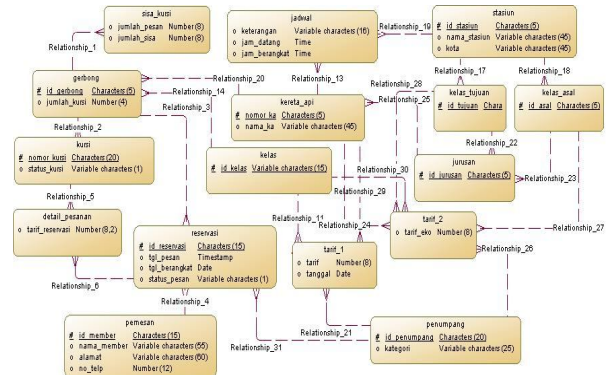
sisa_kursi
o jumlah_pesan Number(8)
o jumlah_sisa Number(8)

Relationship_1

gerbong
# id_gerbong Characters (5)
o jumlah_kursi Number(4)

Relationship_2

kursi
# nomor kursi Characters (20)
o status_kursi Variable characters (1)

Relationship_5

detail_pesanan
o tarif_reservasi Number(8,2)

Relationship_6

jadwal
o keterangan Variable characters (16)
o jam_datang Time
o jam_berangkat Time

Relationship_20
Relationship_14
Relationship_3
Relationship_13

kereta_api
# nomor ka Characters (5)
o nama_ka Variable characters (45)

kelas
# id_kelas Variable characters (15)

Relationship_19

stasiun
# id_stasiun Characters (5)
o nama_stasiun Variable characters (45)
o kota Variable characters (45)

Relationship_17
Relationship_18
Relationship_28
Relationship_25

kelas_tujuan
# id_tujuan Chara

kelas_asal
# id_asal Characters (5)

Relationship_22

jurusan
# id_jurusan Characters (5)

Relationship_23
Relationship_30
Relationship_29
Relationship_24

tarif_2
o tarif_eko Number(8)

Relationship_27
Relationship_26
Relationship_11

reservasi
# id_reservasi Characters (15)
o tgl_pesan Timestamp
o tgl_berangkat Date
o status_pesan Variable characters (1)

tarif_1
o tarif Number(8)
o tanggal Date

Relationship_4

pemesan
# id_member Characters (15)
o nama_member Variable characters (55)
o alamat Variable characters (60)
o no_telp Number(12)

Relationship_21
Relationship_31

penumpang
# id_penumpang Characters (20)
o kategori Variable characters (25)